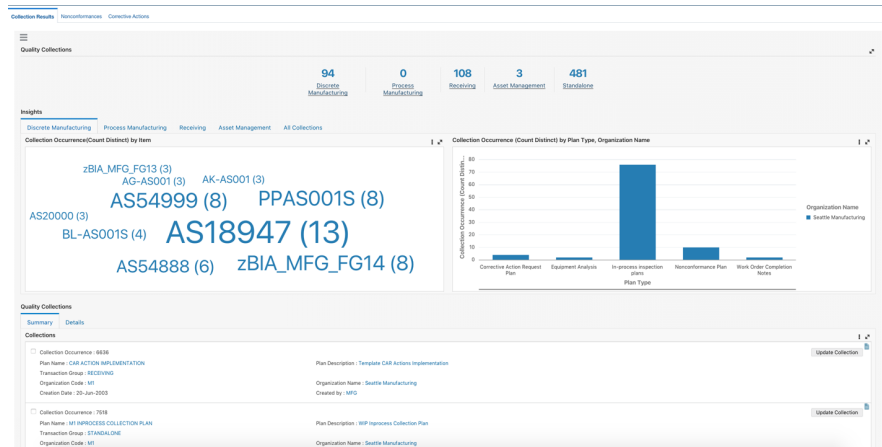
Collection Results Nonconformances Corrective Actions

Quality Collections

94 Discrete Manufacturing | 0 Process Manufacturing | 108 Receiving | 3 Asset Management | 481 Standalone

Insights

Discrete Manufacturing Process Manufacturing Receiving Asset Management All Collections

Collection Occurrence(Count Distinct) by Item

zBIA_MFG_FG13 (3)
AG-AS001 (3)
AK-AS001 (3)
AS54999 (8)
PPAS001S (8)
AS20000 (3)
BL-AS001S (4)
AS18947 (13)
AS54888 (6)
zBIA_MFG_FG14 (8)

Collection Occurrence (Count Distinct) by Plan Type, Organization Name

80
70
60
50
40
30
20
10
0

Collection Occurrence (Count Distin...

Corrective Action Request Plan
Equipment Analysis
In-process inspection plans
Nonconformance Plan
Work Order Completion Notes

Plan Type

Organization Name
Seattle Manufacturing

Quality Collections

Summary Details

Collections

Collection Occurrence : 6636
Update Collection
Plan Name : CAR ACTION IMPLEMENTATION
Plan Description : Template CAR Actions Implementation
Transaction Group : RECEIVING
Organization Code : M1
Organization Name : Seattle Manufacturing
Creation Date : 20-Jun-2003
Created by : MFG

Collection Occurrence : 7518
Update Collection
Plan Name : M1 INPROCESS COLLECTION PLAN
Plan Description : WIP Inprocess Collection Plan
Transaction Group : STANDALONE
Organization Code : M1
Organization Name : Seattle Manufacturing